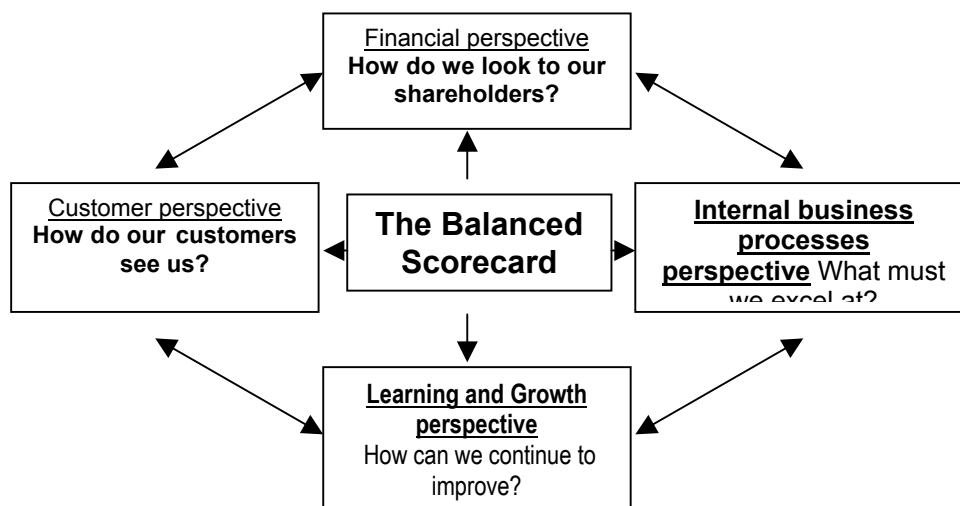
Financial perspective
How do we look to our shareholders?

Customer perspective
How do our customers see us?

The Balanced Scorecard

Internal business processes perspective What must we excel at?

Learning and Growth perspective
How can we continue to improve?